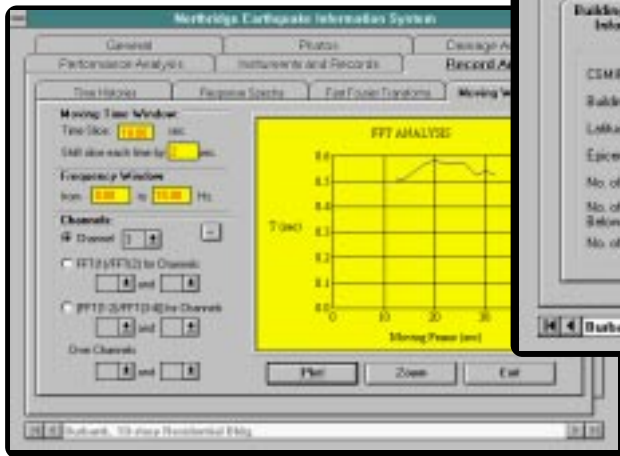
Northridge Earthquake Information System

General
Photos
Damage A
Performance Analysis
Instruments and Records
Record A
Time Histories
Response Spectra
Fast Fourier Transforms
Moving W

Moving Time Window
Time Slice: 10.00 sec
Shift slice each time by: 2 sec.

Frequency Window
from 0.00 to 15.00 Hz

Channels
Channel 1
FFT(1)/FFT(2) for Channels
and
[FFT(1-2)/FFT(3-4)] for Channels
and
One Channels
and

FFT ANALYSIS
T(sec)
0.6
0.5
0.4
0.3
0.2
0.1
0.0
0
10
20
30
Moving Frame (sec)

Plot
Zoom
Exit

Burbank, 10-story Residential Bldg

Building Info
CSMI
Buildi
Latitu
Epicen
No. of
No. of Below
No. of
Burba